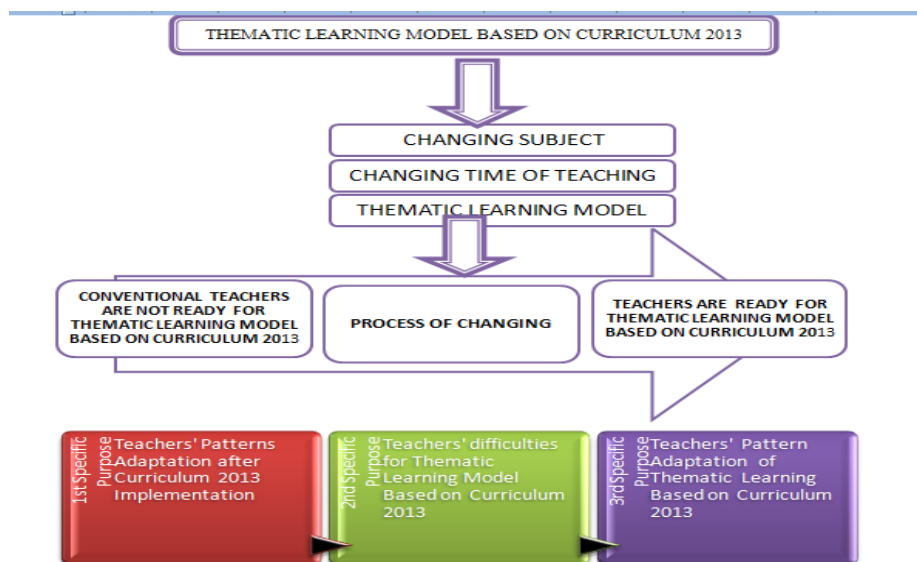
THEMATIC LEARNING MODEL BASED ON CURRICULUM 2013

CHANGING SUBJECT

CHANGING TIME OF TEACHING

THEMATIC LEARNING MODEL

CONVENTIONAL TEACHERS ARE NOT READY FOR THEMATIC LEARNING MODEL BASED ON CURRICULUM 2013

PROCESS OF CHANGING

TEACHERS ARE READY FOR THEMATIC LEARNING MODEL BASED ON CURRICULUM 2013

1st Specific Purpose

Teachers' Patterns Adaptation after Curriculum 2013 Implementation

2nd Specific Purpose

Teachers' difficulties for Thematic Learning Model Based on Curriculum 2013

3rd Specific Purpose

Teachers' Pattern Adaptation of Thematic Learning Based on Curriculum 2013